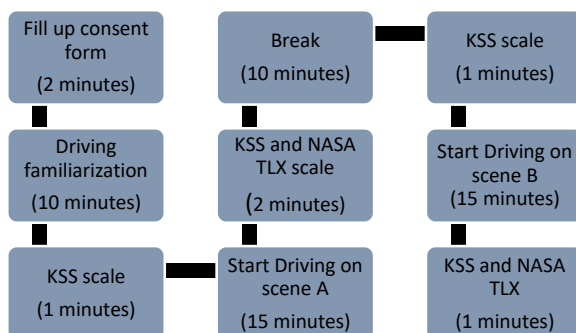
Fill up consent form
(2 minutes)

Driving familiarization
(10 minutes)

KSS scale
(1 minutes)

Start Driving on scene A
(15 minutes)

KSS and NASA TLX scale
(2 minutes)

Break
(10 minutes)

KSS scale
(1 minutes)

Start Driving on scene B
(15 minutes)

KSS and NASA TLX
(1 minutes)